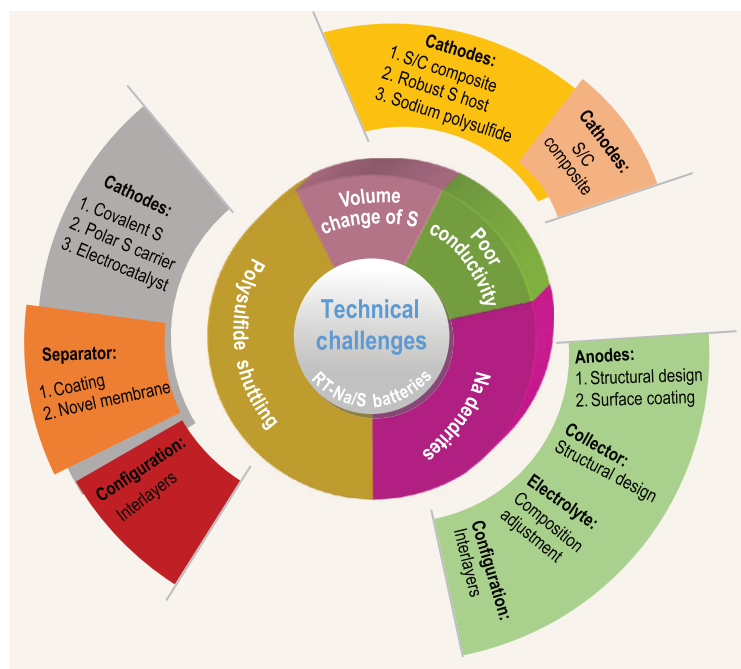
Technical challenges

RT-Na/S batteries

Volume change of S

Poor conductivity

Na dendrites

Polysulfide shuttling

Cathodes:
1. S/C composite
2. Robust S host
3. Sodium polysulfide

Cathodes:
S/C composite

Cathodes:
1. Covalent S
2. Polar S carrier
3. Electrocatalyst

Separator:
1. Coating
2. Novel membrane

Configuration:
Interlayers

Anodes:
1. Structural design
2. Surface coating

Collector:
Structural design

Electrolyte:
Composition adjustment

Configuration:
Interlayers